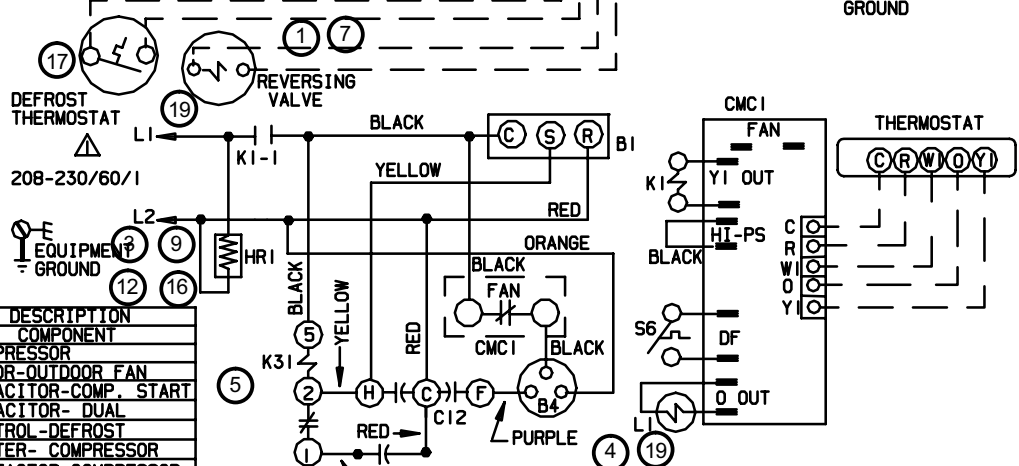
GROUND

17

1 7

REVERSING VALVE

19

DEFROST THERMOSTAT

L1

K1-1

BLACK

C S R

B1

208-230/60/1

YELLOW

CMC1

FAN

THERMOSTAT

C R W1 O Y1

K1

Y1 OUT

RED

L2

HI-PS

C

R

W1

O

Y1

EQUIPMENT GROUND

3 9

HR1

ORANGE

BLACK

BLACK

FAN

12 16

BLACK

YELLOW

RED

DESCRIPTION

COMPONENT

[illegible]PRESSOR

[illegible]R-OUTDOOR FAN

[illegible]ACITOR-COMP. START

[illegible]ACITOR- DUAL

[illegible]TROL-DEFROST

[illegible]TER- COMPRESSOR

5

CMC1

BLACK

S6

DF

K31

5

2

H

C

F

B4

O OUT

C12

RED

PURPLE

L1

4 19

1